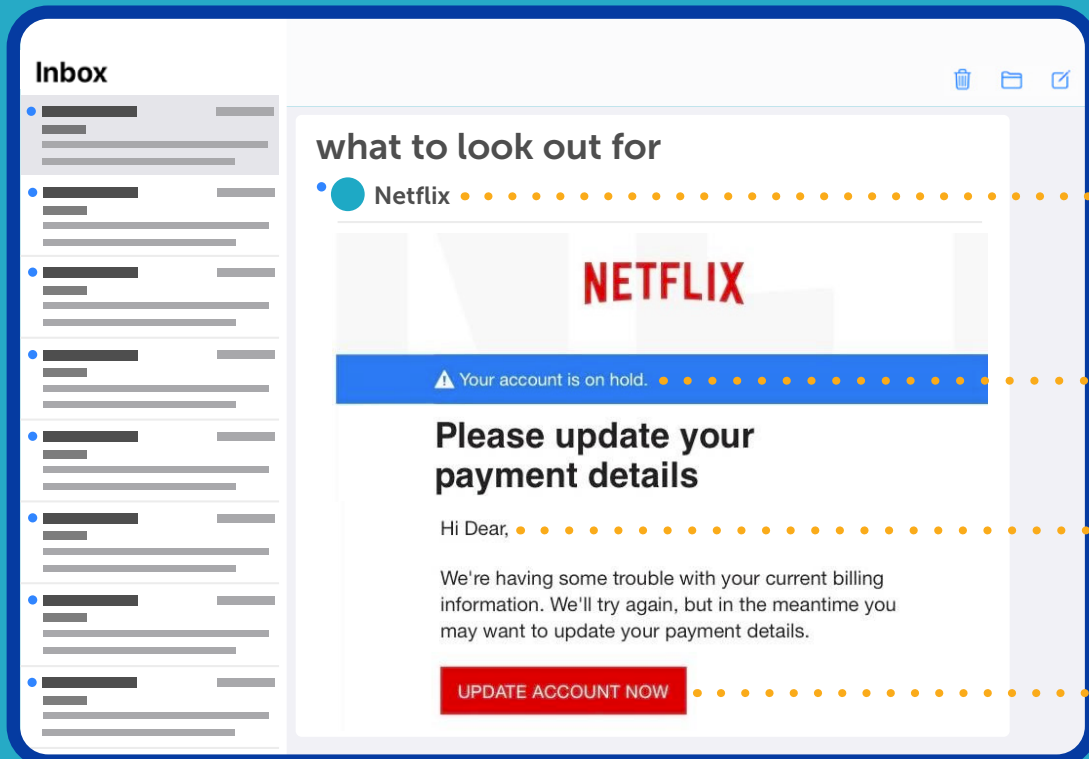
Inbox

what to look out for

Netflix

NETFLIX

Your account is on hold.

Please update your payment details

Hi Dear,

We're having some trouble with your current billing information. We'll try again, but in the meantime you may want to update your payment details.

UPDATE ACCOUNT NOW